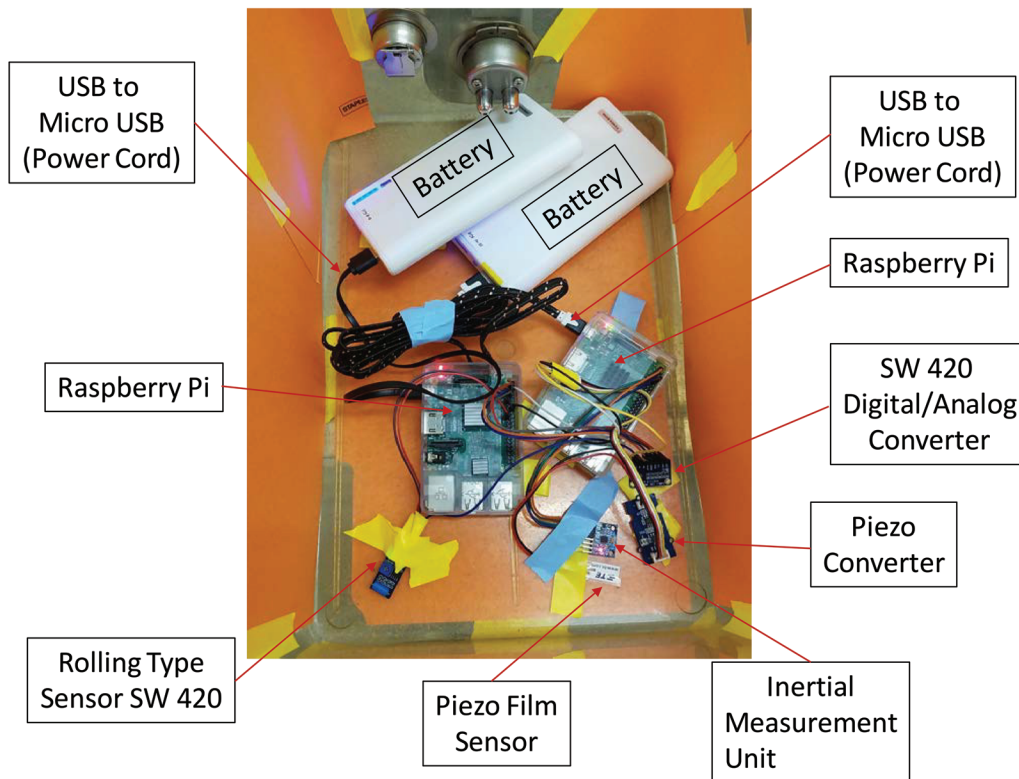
USB to Micro USB (Power Cord)

Battery

Battery

USB to Micro USB (Power Cord)

Raspberry Pi

Raspberry Pi

SW 420 Digital/Analog Converter

Piezo Converter

Rolling Type Sensor SW 420

Piezo Film Sensor

Inertial Measurement Unit